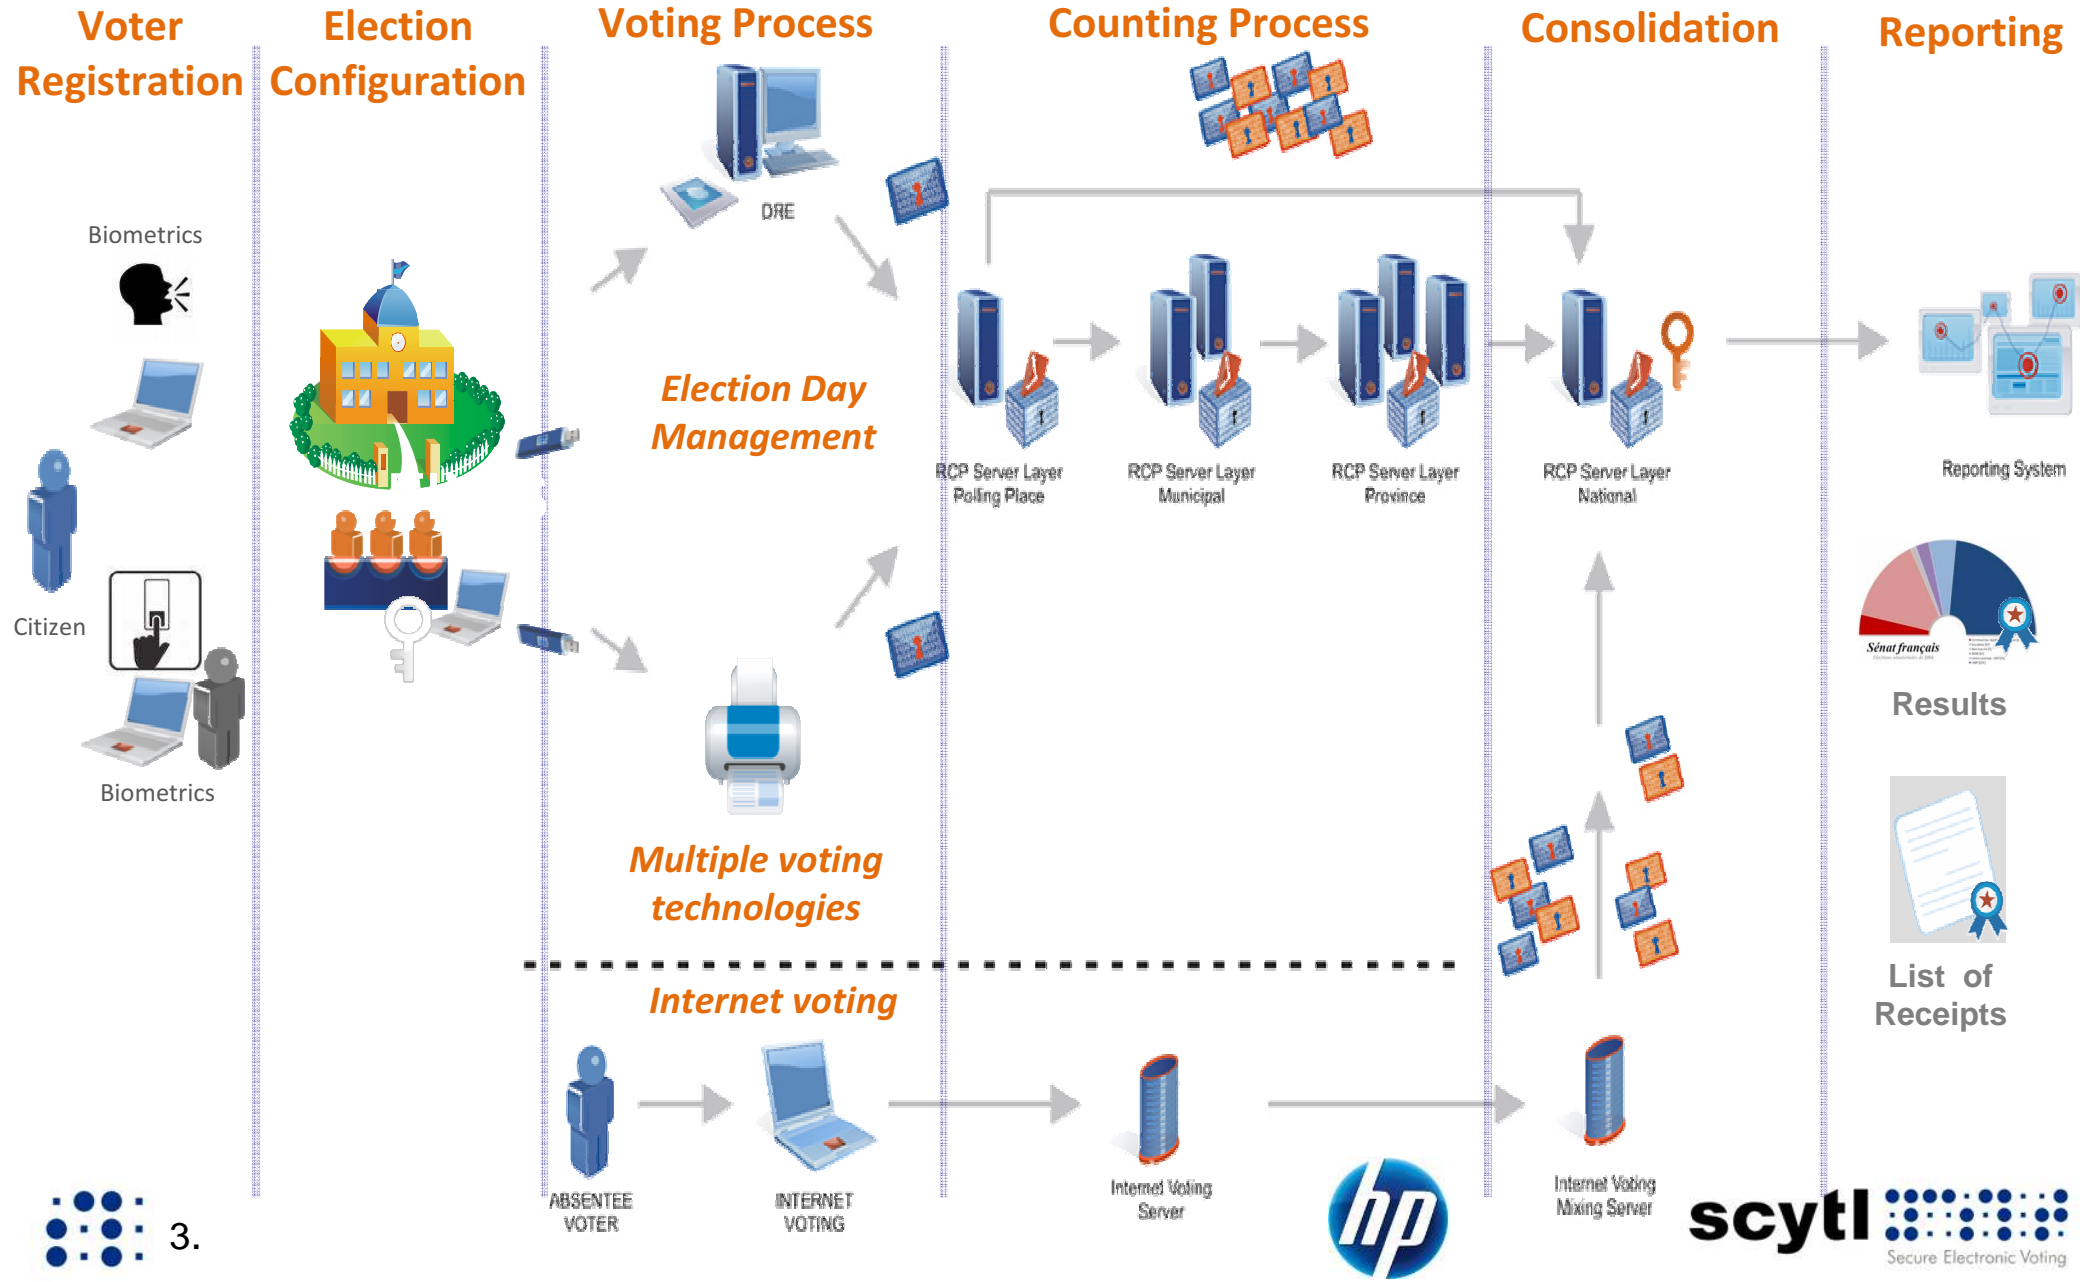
Voter Registration

Election Configuration

Voting Process

Counting Process

Consolidation

Reporting

Biometrics

Citizen

Biometrics

DRE

Election Day Management

Multiple voting technologies

Internet voting

RCP Server Layer Polling Place

RCP Server Layer Municipal

RCP Server Layer Province

RCP Server Layer National

Reporting System

Sénat français

Results

List of Receipts

ABSENTEE VOTER

INTERNET VOTING

Internet Voting Server

hp

Internet Voting Mixing Server

scytl

Secure Electronic Voting

3.